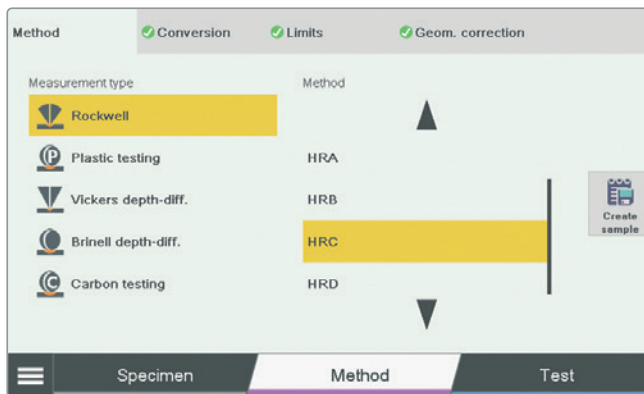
Method | Conversion | Limits | Geom. correction

Measurement type

Rockwell

Plastic testing

Vickers depth-diff.

Brinell depth-diff.

Carbon testing

Method

HRA

HRB

HRC

HRD

Create sample

Specimen

Method

Test